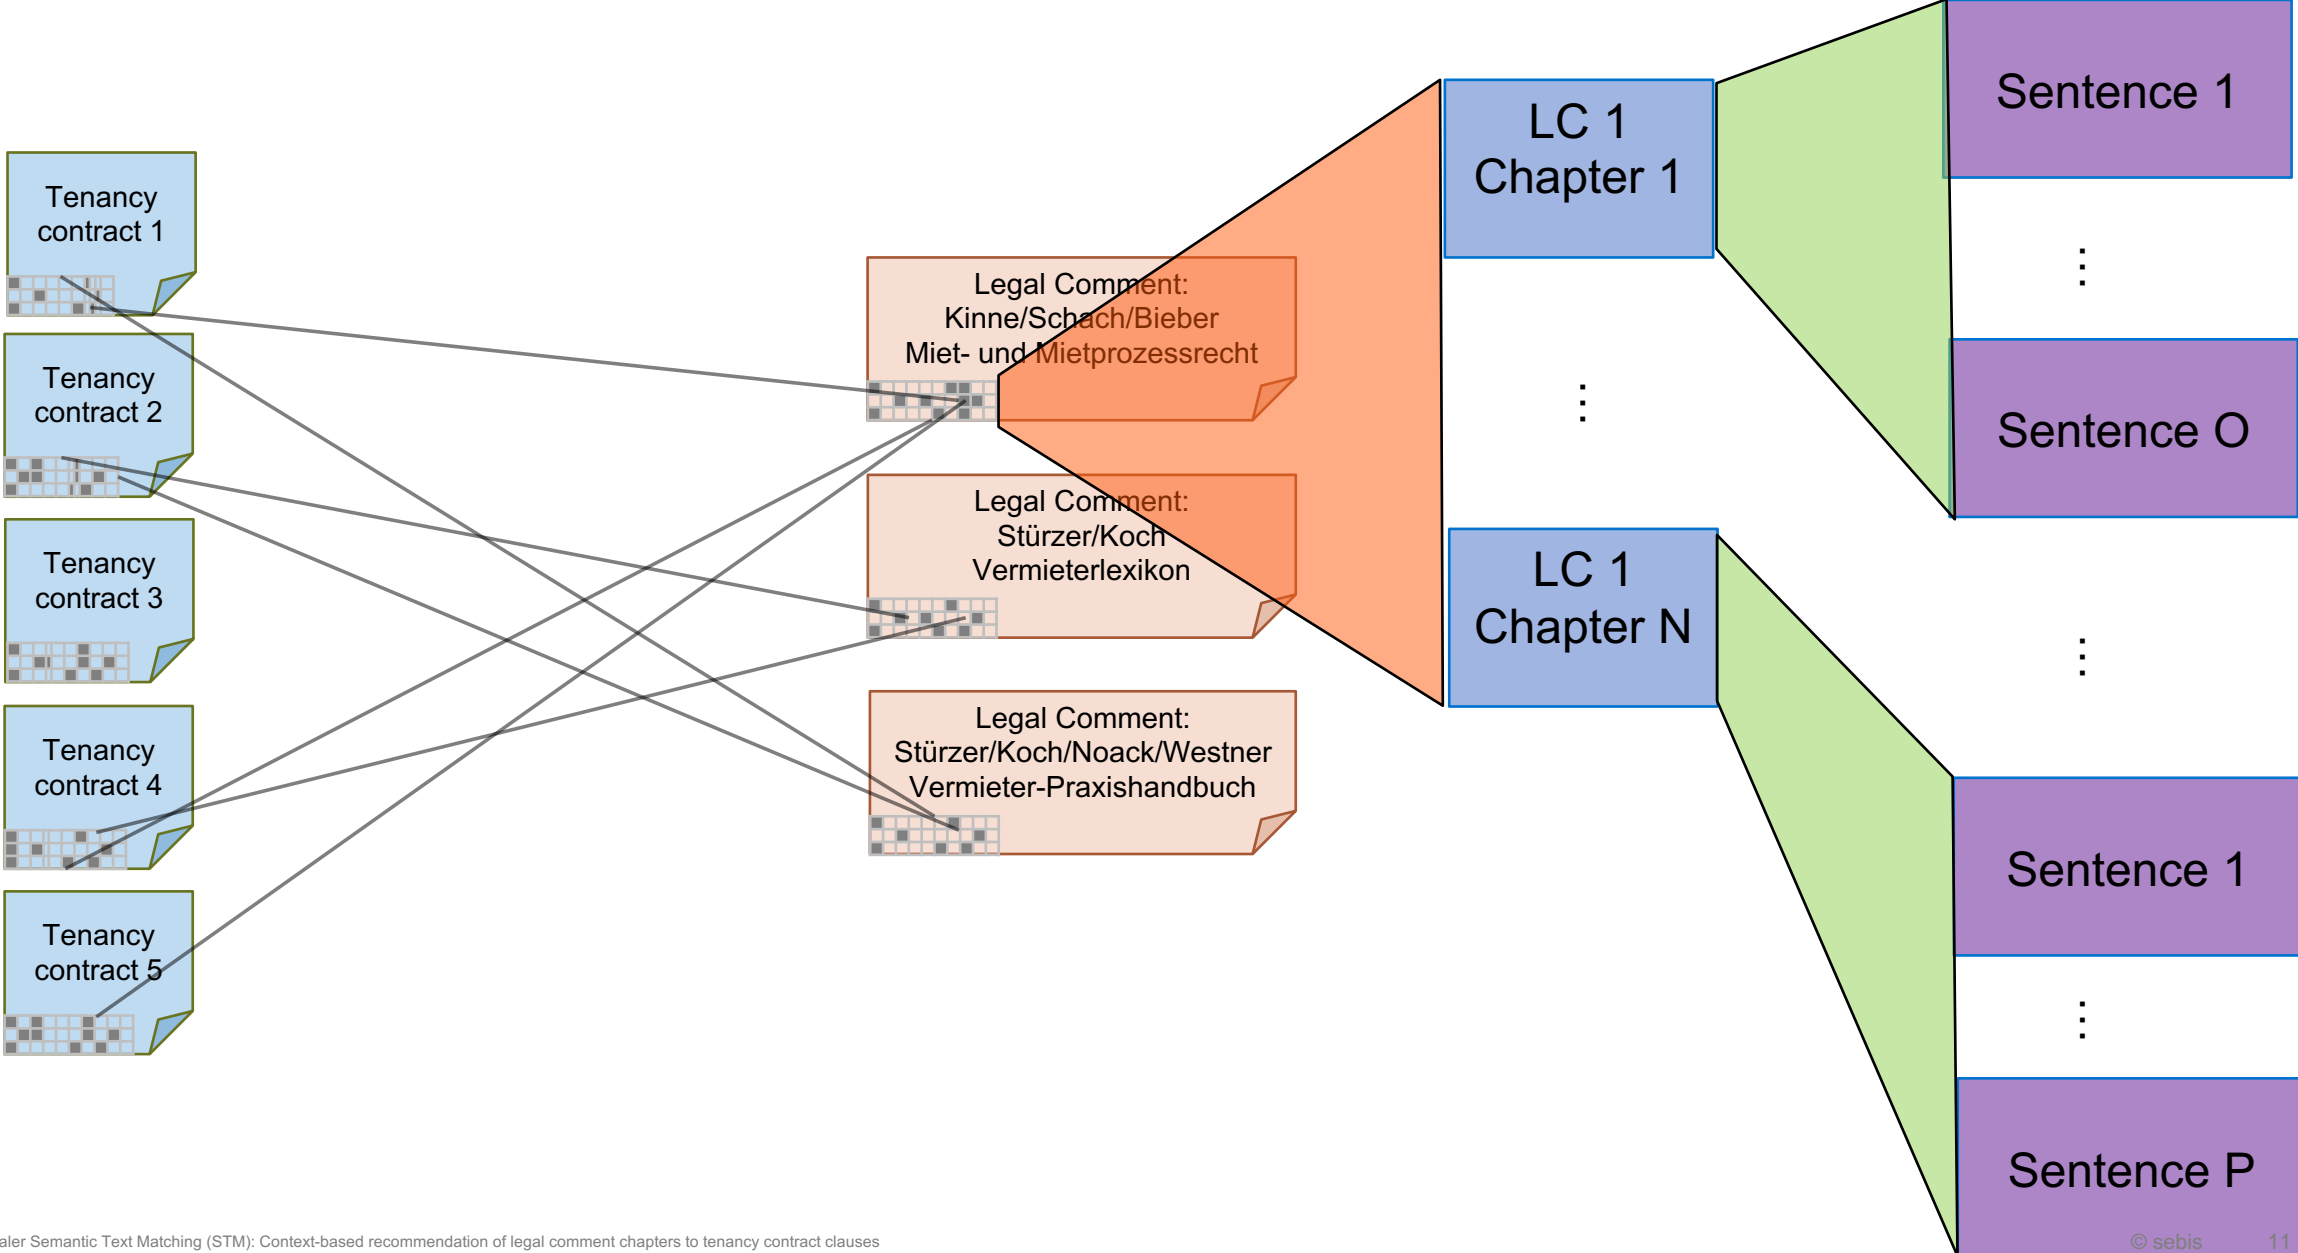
Tenancy contract 1

Tenancy contract 2

Tenancy contract 3

Tenancy contract 4

Tenancy contract 5

Legal Comment: Kinne/Schach/Bieber Miet- und Mietprozessrecht

Legal Comment: Stürzer/Koch Vermieterlexikon

Legal Comment: Stürzer/Koch/Noack/Westner Vermieter-Praxishandbuch

LC 1 Chapter 1

⋮

LC 1 Chapter N

Sentence 1

⋮

Sentence O

⋮

Sentence 1

⋮

Sentence P

aler Semantic Text Matching (STM): Context-based recommendation of legal comment chapters to tenancy contract clauses

© sebis 11